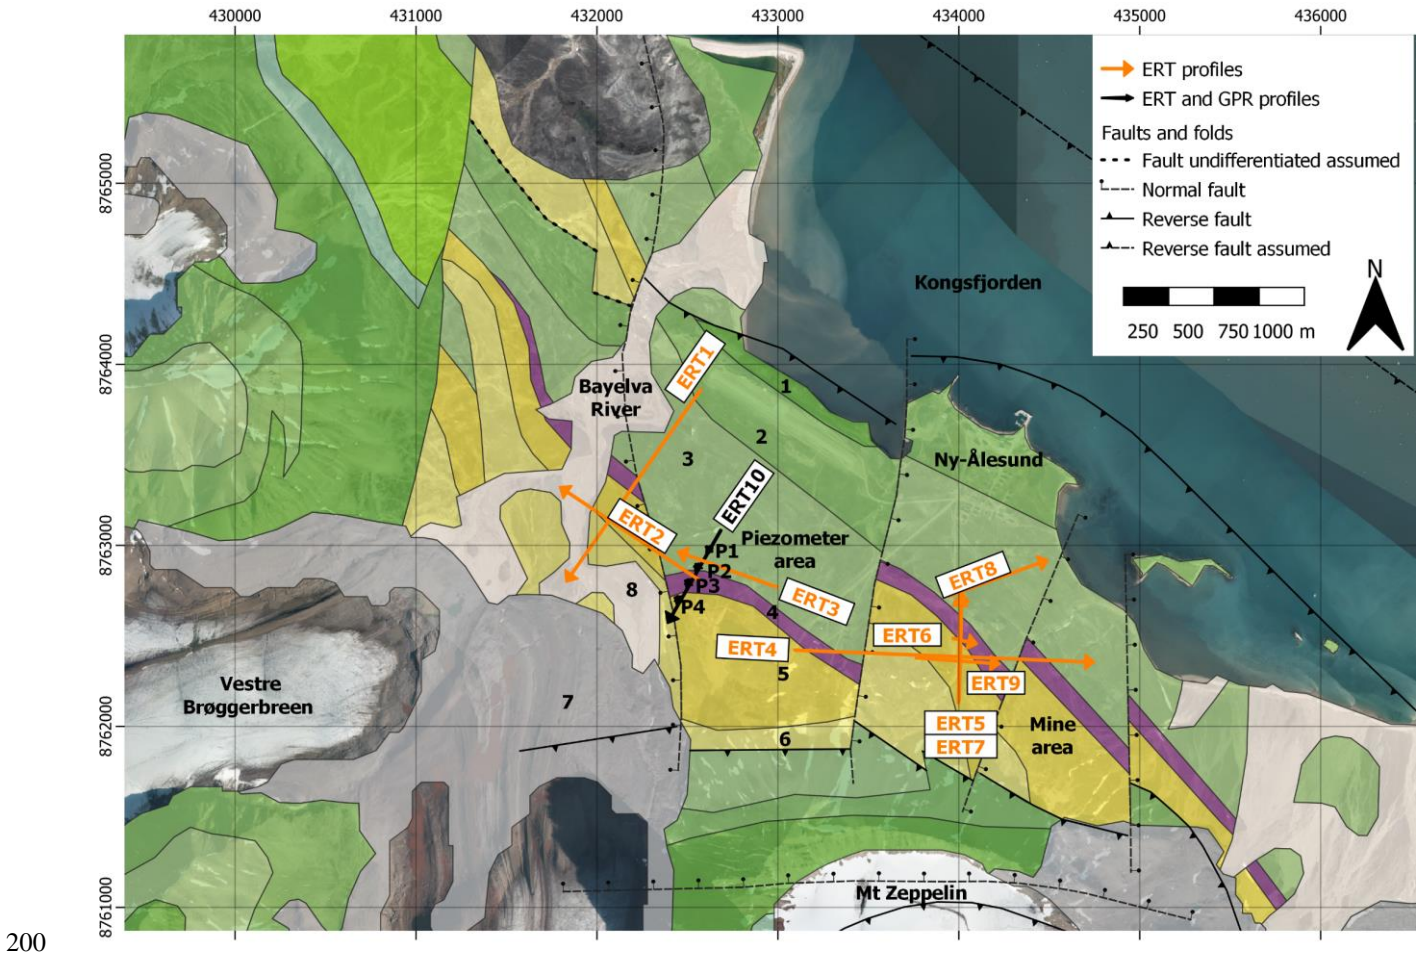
430000
431000
432000
433000
434000
435000
436000

8765000
8764000
8763000
8762000
8761000

ERT profiles
ERT and GPR profiles
Faults and folds
Fault undifferentiated assumed
Normal fault
Reverse fault
Reverse fault assumed

250 500 750 1000 m
N

Kongsfjorden
ERT1
Bayelva River
1
2
3
Ny-Ålesund
ERT10
ERT2
Piezometer area
P1
P2
P3
P4
8
ERT3
4
ERT8
ERT6
ERT4
5
ERT9
Vestre Brøggerbreen
7
ERT5
ERT7
Mine area
6
Mt Zeppelin

200